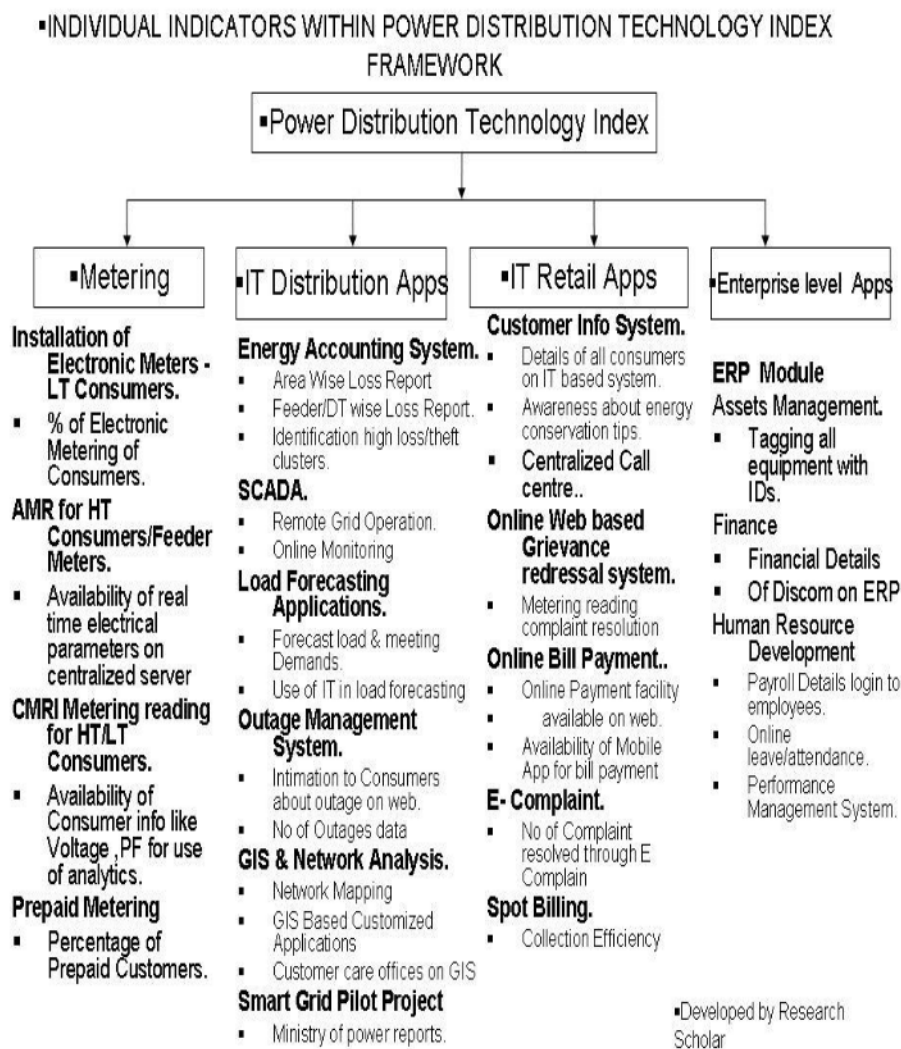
▪INDIVIDUAL INDICATORS WITHIN POWER DISTRIBUTION TECHNOLOGY INDEX FRAMEWORK

▪Power Distribution Technology Index

▪Metering

Installation of Electronic Meters - LT Consumers.
▪ % of Electronic Metering of Consumers.
AMR for HT Consumers/Feeder Meters.
▪ Availability of real time electrical parameters on centralized server
CMRI Metering reading for HT/LT Consumers.
▪ Availability of Consumer info like Voltage ,PF for use of analytics.
Prepaid Metering
▪ Percentage of Prepaid Customers.

▪IT Distribution Apps

Energy Accounting System.
▪ Area Wise Loss Report
▪ Feeder/DT wise Loss Report.
▪ Identification high loss/theft clusters.
SCADA.
▪ Remote Grid Operation.
▪ Online Monitoring
Load Forecasting Applications.
▪ Forecast load & meeting Demands.
▪ Use of IT in load forecasting
Outage Management System.
▪ Intimation to Consumers about outage on web.
▪ No of Outages data
GIS & Network Analysis.
▪ Network Mapping
▪ GIS Based Customized Applications
▪ Customer care offices on GIS
Smart Grid Pilot Project
▪ Ministry of power reports.

▪IT Retail Apps

Customer Info System.
▪ Details of all consumers on IT based system.
▪ Awareness about energy conservation tips.
▪ Centralized Call centre..
Online Web based Grievance redressal system.
▪ Metering reading complaint resolution
Online Bill Payment..
▪ Online Payment facility
▪ available on web.
▪ Availability of Mobile App for bill payment
E- Complaint.
▪ No of Complaint resolved through E Complain
Spot Billing.
▪ Collection Efficiency

▪Enterprise level Apps

ERP Module
Assets Management.
▪ Tagging all equipment with IDs.
Finance
▪ Financial Details
▪ Of Discom on ERP
Human Resource Development
▪ Payroll Details login to employees.
▪ Online leave/attendance.
▪ Performance Management System.

▪Developed by Research Scholar